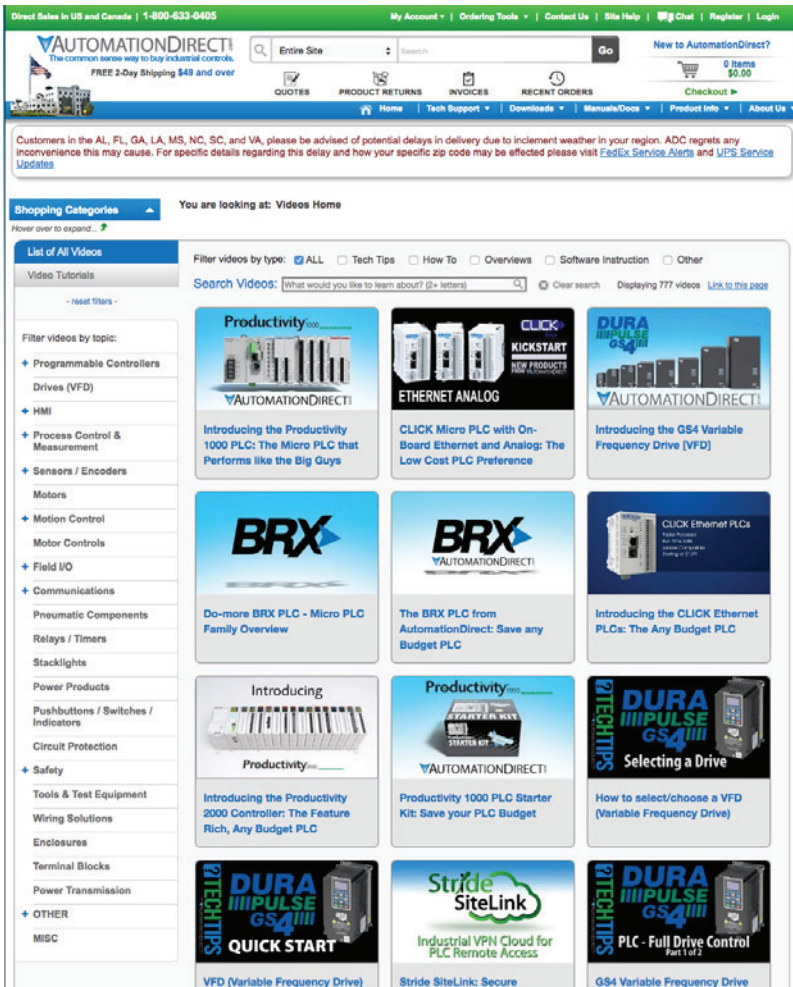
Direct Sales in US and Canada | 1-800-633-0405

My Account ▾ | Ordering Tools ▾ | Contact Us | Site Help | Chat | Register | Login

AUTOMATIONDIRECT
The common sense way to buy industrial controls.

FREE 2-Day Shipping $49 and over

Entire Site

Search

Go

New to AutomationDirect?

0 Items
$0.00

Checkout ▶

QUOTES PRODUCT RETURNS INVOICES RECENT ORDERS

Home | Tech Support ▾ | Downloads ▾ | Manuals/Docs ▾ | Product Info ▾ | About Us ▾

Customers in the AL, FL, GA, LA, MS, NC, SC, and VA, please be advised of potential delays in delivery due to inclement weather in your region. ADC regrets any inconvenience this may cause. For specific details regarding this delay and how your specific zip code may be effected please visit FedEx Service Alerts and UPS Service Updates

Shopping Categories

Hover over to expand...

You are looking at: Videos Home

List of All Videos

Video Tutorials

- reset filters -

Filter videos by type: ALL Tech Tips How To Overviews Software Instruction Other

Search Videos: What would you like to learn about? (2+ letters)

Clear search

Displaying 777 videos Link to this page

Filter videos by topic:

+ Programmable Controllers
Drives (VFD)
+ HMI
+ Process Control & Measurement
+ Sensors / Encoders
Motors
+ Motion Control
Motor Controls
+ Field I/O
+ Communications
Pneumatic Components
Relays / Timers
Stacklights
Power Products
Pushbuttons / Switches / Indicators
Circuit Protection
+ Safety
Tools & Test Equipment
Wiring Solutions
Enclosures
Terminal Blocks
Power Transmission
+ OTHER
MISC

Productivity1000
AUTOMATIONDIRECT
Introducing the Productivity 1000 PLC: The Micro PLC that Performs like the Big Guys

CLICK KICKSTART NEW PRODUCTS
ETHERNET ANALOG
CLICK Micro PLC with On-Board Ethernet and Analog: The Low Cost PLC Preference

DURA PULSE GS4
AUTOMATIONDIRECT
Introducing the GS4 Variable Frequency Drive (VFD)

BRX
Do-more BRX PLC - Micro PLC Family Overview

BRX
AUTOMATIONDIRECT
The BRX PLC from AutomationDirect: Save any Budget PLC

CLICK Ethernet PLCs
Introducing the CLICK Ethernet PLCs: The Any Budget PLC

Introducing
Productivity
Introducing the Productivity 2000 Controller: The Feature Rich, Any Budget PLC

Productivity1000
STARTER KIT
AUTOMATIONDIRECT
Productivity 1000 PLC Starter Kit: Save your PLC Budget

TECH TIPS
DURA PULSE GS4
Selecting a Drive
How to select/choose a VFD (Variable Frequency Drive)

TECH TIPS
DURA PULSE GS4
QUICK START
VFD (Variable Frequency Drive)

Stride SiteLink
Industrial VPN Cloud for PLC Remote Access
Stride SiteLink: Secure

TECH TIPS
DURA PULSE GS4
PLC - Full Drive Control
Part 1 of 2
GS4 Variable Frequency Drive